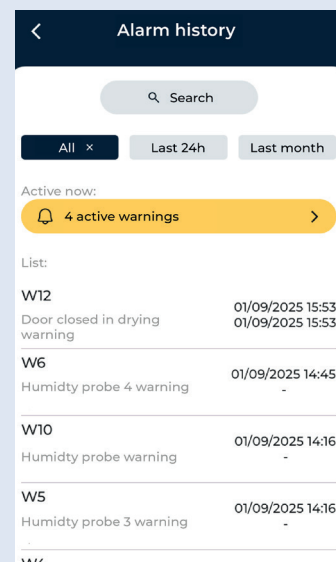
Alarm history

Search

All ×
Last 24h
Last month

Active now:

4 active warnings

List:

W12
Door closed in drying warning
01/09/2025 15:53
01/09/2025 15:53

W6
Humidty probe 4 warning
01/09/2025 14:45
-

W10
Humidty probe warning
01/09/2025 14:16
-

W5
Humidty probe 3 warning
01/09/2025 14:16
-

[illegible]